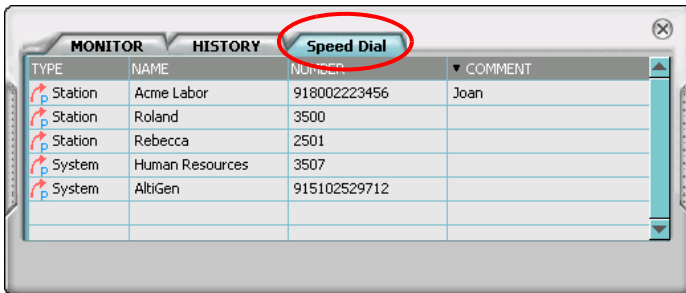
MONITOR HISTORY Speed Dial

| TYPE | NAME | NUMBER | ▼ COMMENT |
|---|---|---|---|
| Station | Acme Labor | 918002223456 | Joan |
| Station | Roland | 3500 | |
| Station | Rebecca | 2501 | |
| System | Human Resources | 3507 | |
| System | AltiGen | 915102529712 | |